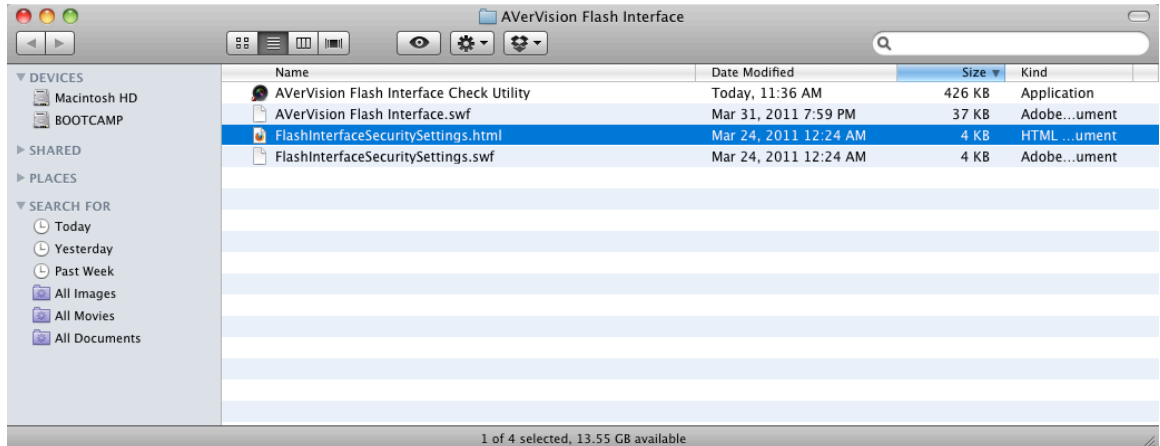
AVerVision Flash Interface

▼ DEVICES
Macintosh HD
BOOTCAMP
▶ SHARED
▶ PLACES
▼ SEARCH FOR
Today
Yesterday
Past Week
All Images
All Movies
All Documents

| Name | Date Modified | Size ▼ | Kind |
|---|---|---|---|
| AVerVision Flash Interface Check Utility | Today, 11:36 AM | 426 KB | Application |
| AVerVision Flash Interface.swf | Mar 31, 2011 7:59 PM | 37 KB | Adobe…ument |
| FlashInterfaceSecuritySettings.html | Mar 24, 2011 12:24 AM | 4 KB | HTML …ument |
| FlashInterfaceSecuritySettings.swf | Mar 24, 2011 12:24 AM | 4 KB | Adobe…ument |

1 of 4 selected, 13.55 GB available